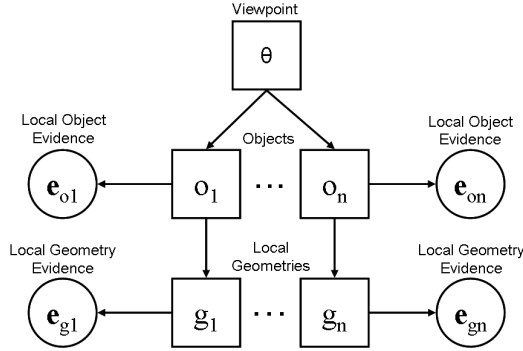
Viewpoint

$\theta$

Local Object Evidence

Objects

Local Object Evidence

$\mathbf{e}_{o1}$

$o_1$

$\cdots$

$o_n$

$\mathbf{e}_{on}$

Local Geometry Evidence

Local Geometries

Local Geometry Evidence

$\mathbf{e}_{g1}$

$g_1$

$\cdots$

$g_n$

$\mathbf{e}_{gn}$